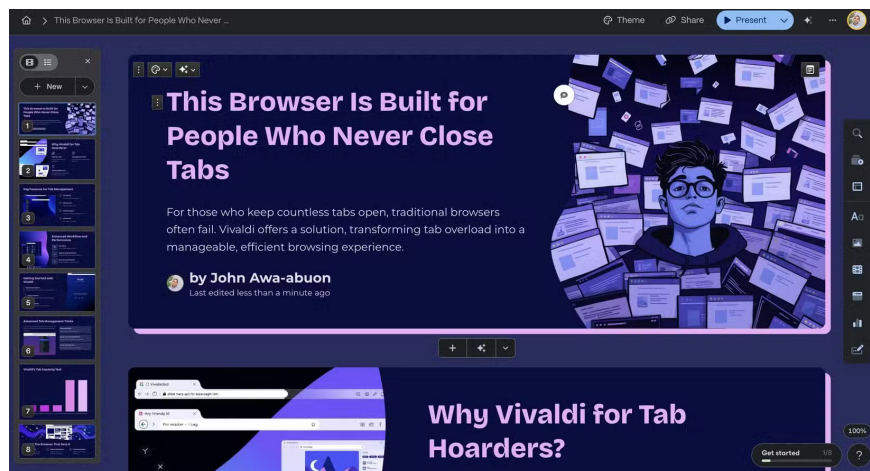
This Browser Is Built for People Who Never ...

Theme Share Present

+ New

1 2 3 4 5 6 7 8

This Browser Is Built for People Who Never Close Tabs

For those who keep countless tabs open, traditional browsers often fail. Vivaldi offers a solution, transforming tab overload into a manageable, efficient browsing experience.

by John Awa-abuon
Last edited less than a minute ago

Why Vivaldi for Tab Hoarders?

100%

Get started 1/8

?